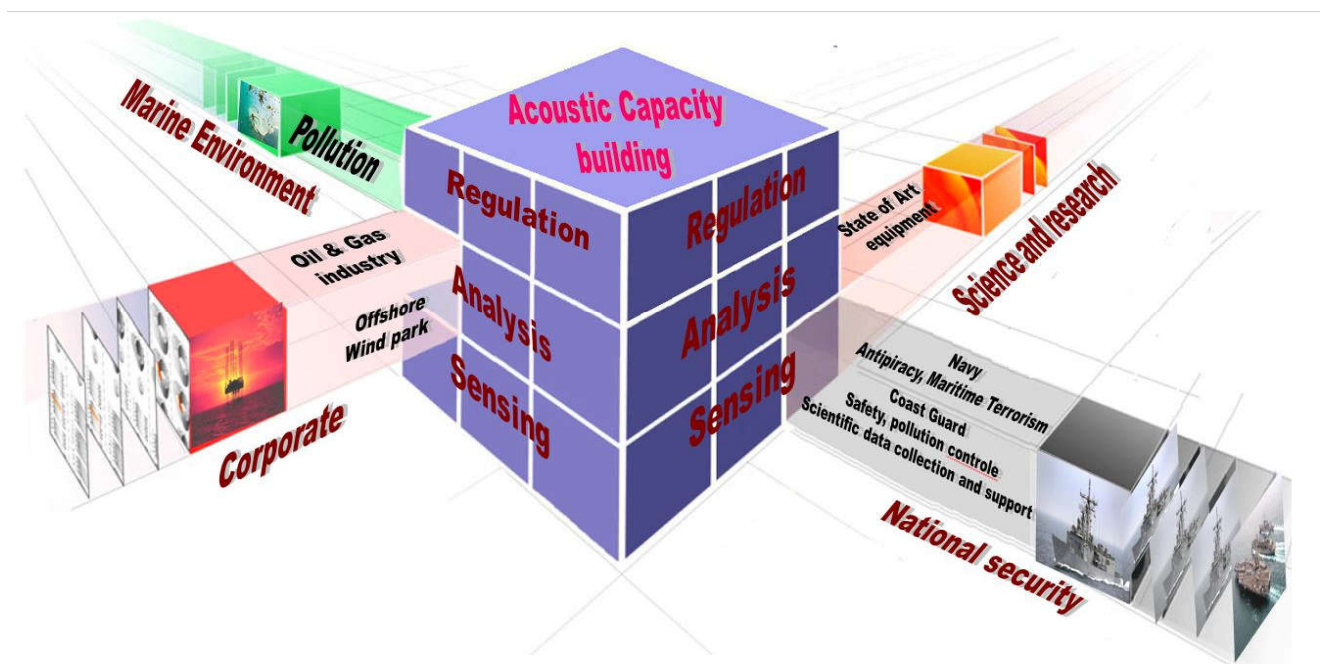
Marine Environment

Pollution

Acoustic Capacity building

Regulation

Analysis

Sensing

Regulation

Analysis

Sensing

State of Art equipment

Science and research

Oil & Gas industry

Offshore Wind park

Corporate

Navy
Antipiracy, Maritime Terrorism
Coast Guard
Safety, pollution controle
Scientific data collection and support

National security